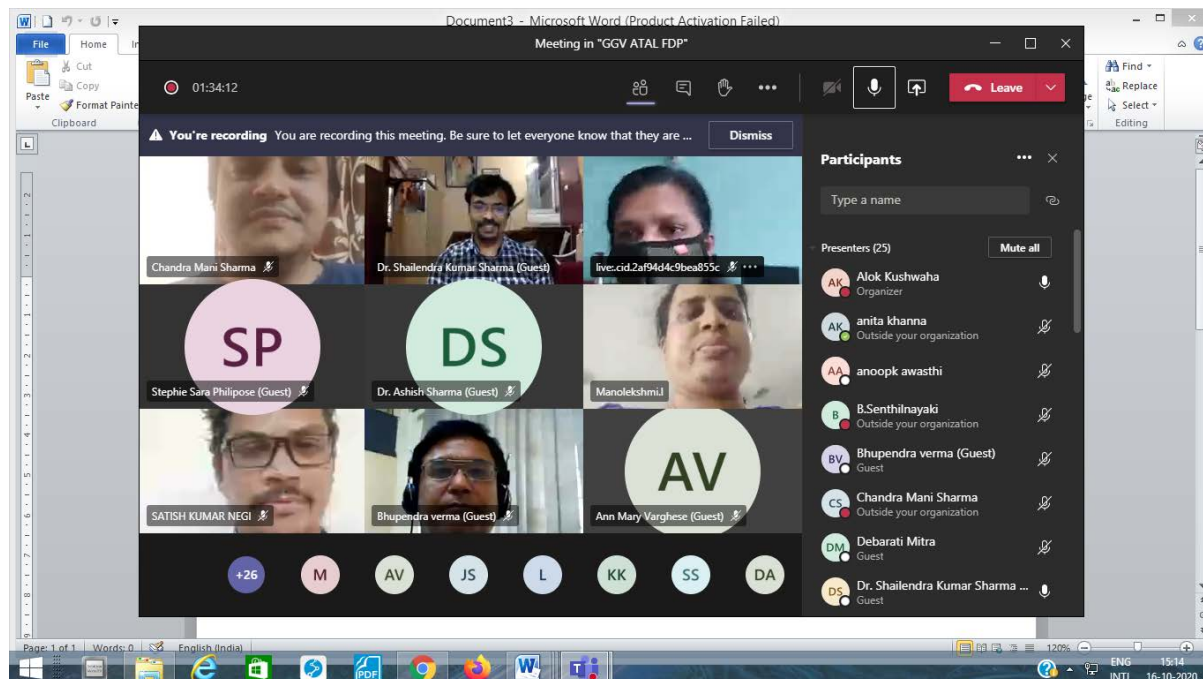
Document3 - Microsoft Word (Product Activation Failed)

File Home In

Cut
Copy
Paste
Format Painte
Clipboard

Find
Replace
Select
Editing

Meeting in "GGV ATAL FDP"

01:34:12

Leave

You're recording You are recording this meeting. Be sure to let everyone know that they are ...

Dismiss

Chandra Mani Sharma

Dr. Shailendra Kumar Sharma (Guest)

live:.cid.2af94d4c9bea855c

SP

Stephie Sara Philipose (Guest)

DS

Dr. Ashish Sharma (Guest)

Manolekshmi.J

SATISH KUMAR NEGI

Bhupendra verma (Guest)

AV

Ann Mary Varghese (Guest)

+26 M AV JS L KK SS DA

Participants

Type a name

Presenters (25)

Mute all

AK Alok Kushwaha
Organizer

AK anita khanna
Outside your organization

AA anoopk awasthi

B B.Senthilnayaki
Outside your organization

BV Bhupendra verma (Guest)
Guest

CS Chandra Mani Sharma
Outside your organization

DM Debarati Mitra
Guest

DS Dr. Shailendra Kumar Sharma ...
Guest

Page: 1 of 1 Words: 0 English (India)

120%

ENG INTL 15:14 16-10-2020